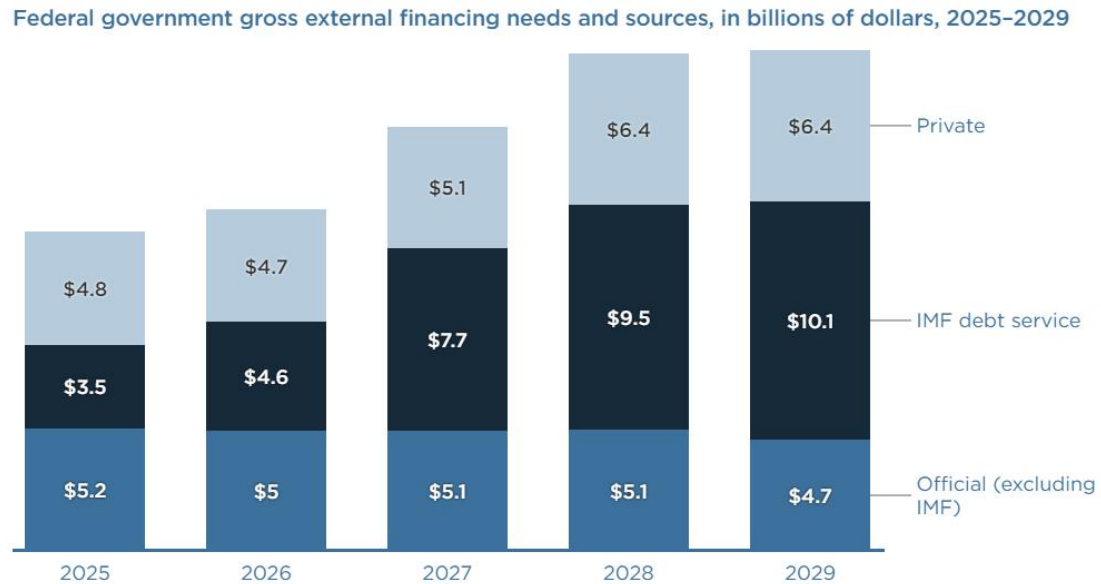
Federal government gross external financing needs and sources, in billions of dollars, 2025–2029

$6.4
$6.4
Private
$5.1
$4.8
$4.7
$9.5
$10.1
IMF debt service
$7.7
$3.5
$4.6
$5.2
$5
$5.1
$5.1
$4.7
Official (excluding IMF)

2025
2026
2027
2028
2029